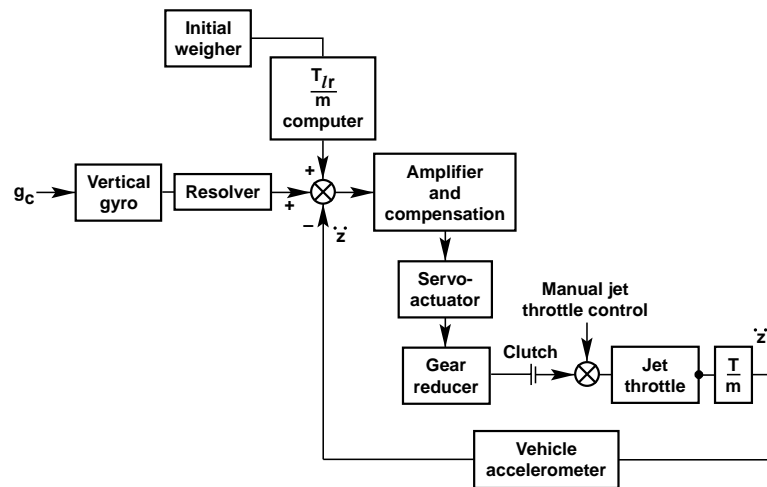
Initial weigher

$\frac{T_{l/r}}{m}$ computer

$g_c$

Vertical gyro

Resolver

+

+

−

$\ddot{z}$

Amplifier and compensation

Servo-actuator

Manual jet throttle control

Gear reducer

Clutch

Jet throttle

$\frac{T}{m}$

$\ddot{z}$

Vehicle accelerometer